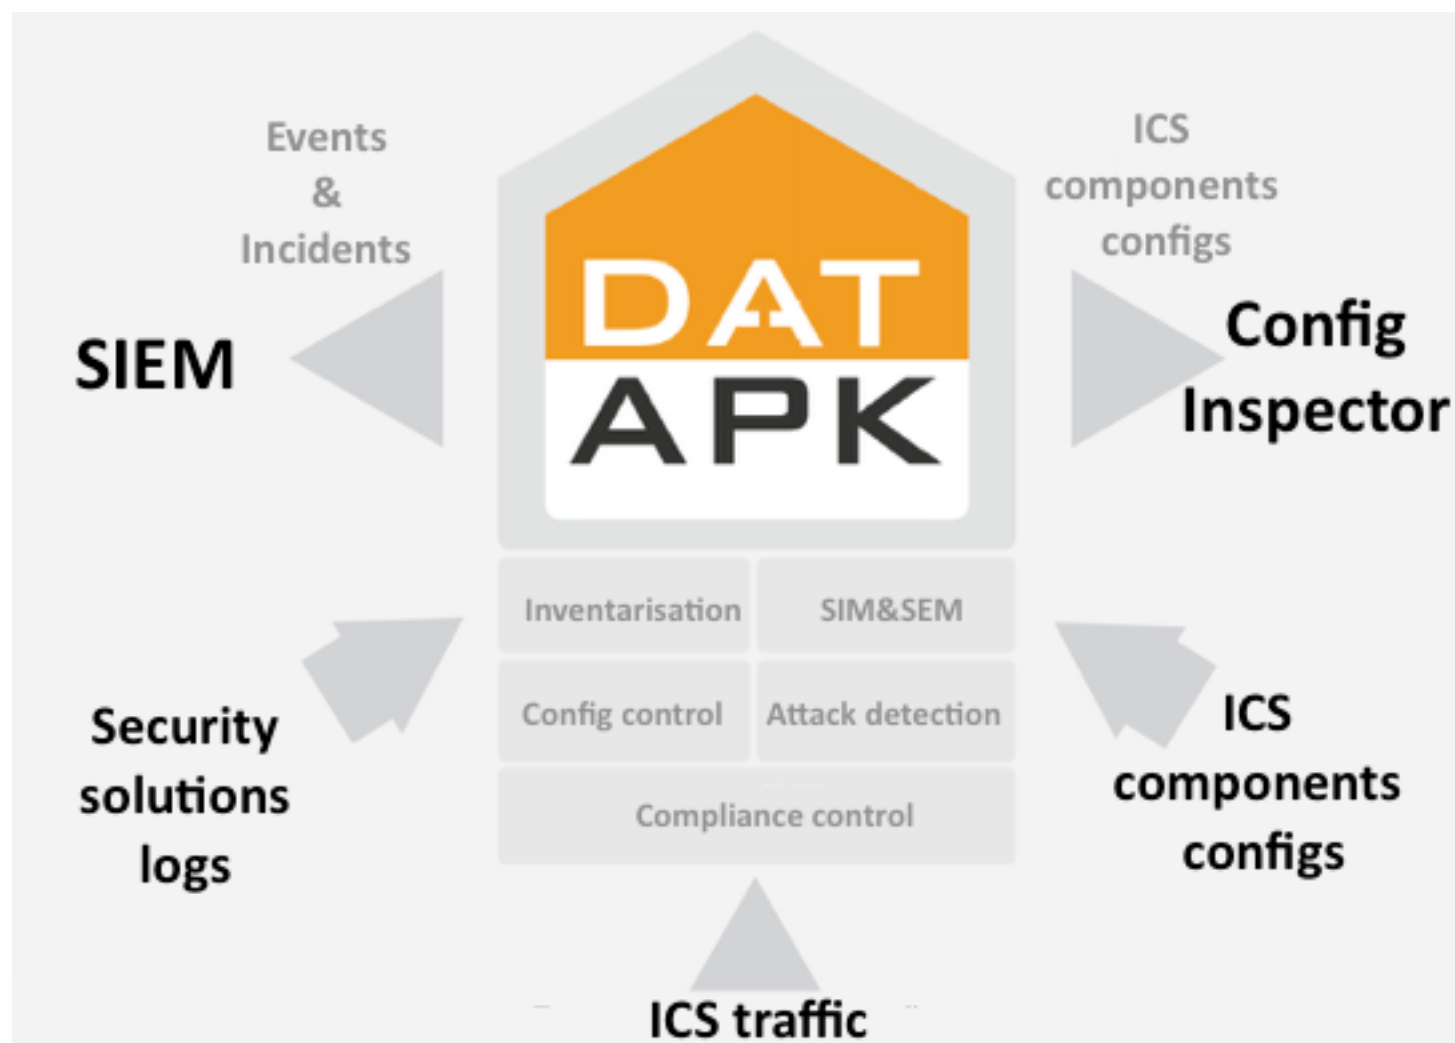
Events
&
Incidents

ICS
components
configs

SIEM

DAT
APK

Config
Inspector

Inventarisation

SIM&SEM

Config control

Attack detection

Compliance control

Security
solutions
logs

ICS
components
configs

ICS traffic